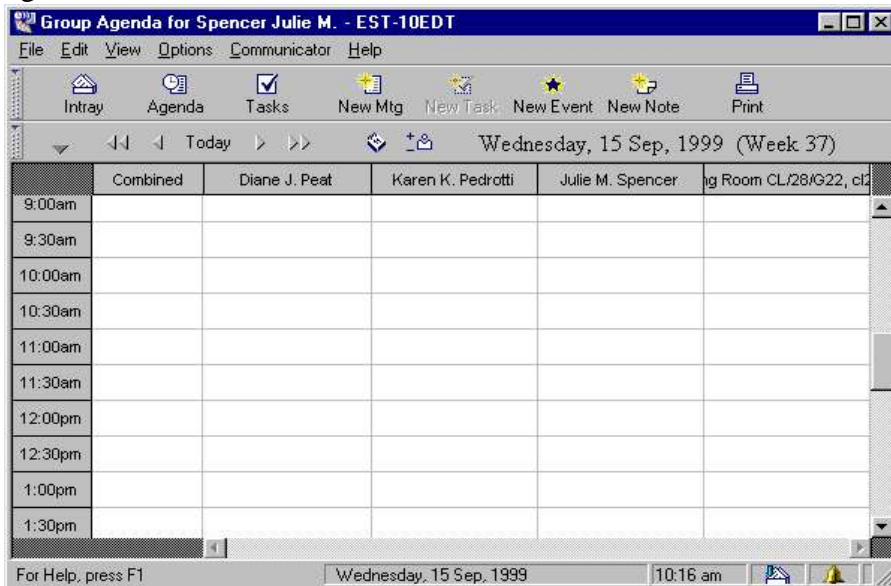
Group Agenda for Spencer Julie M. - EST-10EDT

File Edit View Options Communicator Help

Intray Agenda Tasks New Mtg New Task New Event New Note Print

Today Wednesday, 15 Sep, 1999 (Week 37)

| | Combined | Diane J. Peat | Karen K. Pedrotti | Julie M. Spencer | g Room CL/28/G22, cl2 |
|---|---|---|---|---|---|
| 9:00am | | | | | |
| 9:30am | | | | | |
| 10:00am | | | | | |
| 10:30am | | | | | |
| 11:00am | | | | | |
| 11:30am | | | | | |
| 12:00pm | | | | | |
| 12:30pm | | | | | |
| 1:00pm | | | | | |
| 1:30pm | | | | | |

For Help, press F1 Wednesday, 15 Sep, 1999 10:16 am